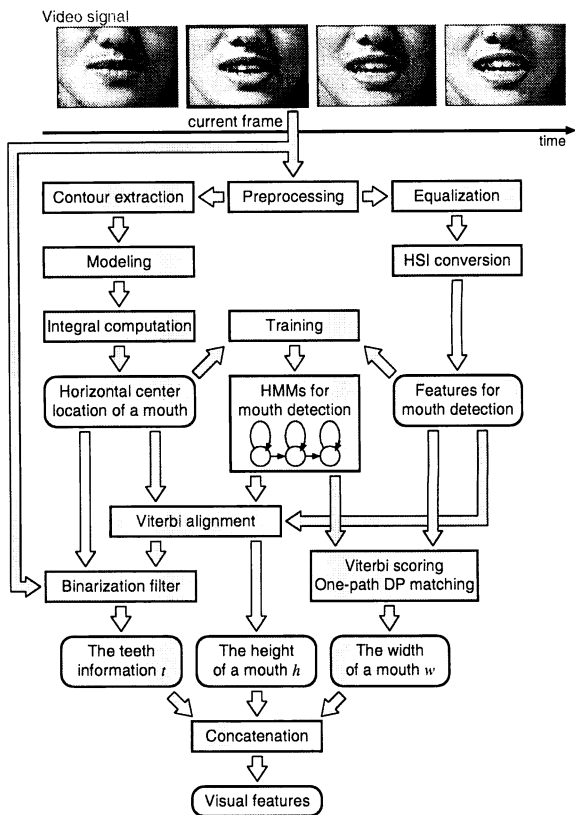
Video signal

current frame

time

Contour extraction

Preprocessing

Equalization

Modeling

HSI conversion

Integral computation

Training

Horizontal center location of a mouth

HMMs for mouth detection

Features for mouth detection

Viterbi alignment

Binarization filter

Viterbi scoring One-path DP matching

The teeth information $t$

The height of a mouth $h$

The width of a mouth $w$

Concatenation

Visual features